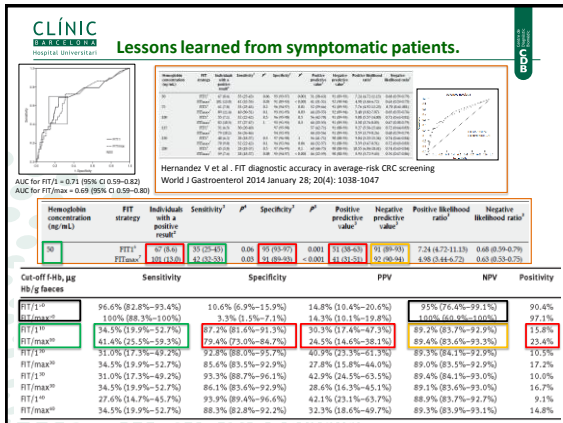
CLÍNIC BARCELONA Hospital Universitari

Lessons learned from symptomatic patients.

CDB

AUC for FIT/1 = 0.71 (95% CI 0.59–0.82)
AUC for FIT/max = 0.69 (95% CI 0.59–0.80)

Hernandez V et al . FIT diagnostic accuracy in average-risk CRC screening
World J Gastroenterol 2014 January 28; 20(4): 1038-1047

| Hemoglobin concentration (ng/mL) | FIT strategy | Individuals with a positive result | Sensitivity | P | Specificity | P | Positive predictive value | Negative predictive value | Positive likelihood ratio | Negative likelihood ratio |
|---|---|---|---|---|---|---|---|---|---|---|
| 50 | FIT1 | 67 (8.6) | 35 (25-45) | 0.06 | 95 (93-97) | 0.001 | 51 (38-63) | 91 (89-93) | 7.24 (4.72-11.13) | 0.68 (0.59-0.79) |
| | FITmax | 101 (13.0) | 42 (32-53) | | 91 (89-93) | < 0.001 | 41 (31-51) | 92 (90-94) | 4.98 (3.44-6.72) | 0.63 (0.53-0.75) |

| Cut-off f-Hb, µg Hb/g faeces | Sensitivity | Specificity | PPV | NPV | Positivity |
|---|---|---|---|---|---|
| FIT/1 | 96.6% (82.8%–93.4%) | 10.6% (6.9%–15.9%) | 14.8% (10.4%–20.6%) | 95% (76.4%–99.1%) | 90.4% |
| FIT/max | 100% (88.3%–100%) | 3.3% (1.5%–7.1%) | 14.3% (10.1%–19.8%) | 100% (60.9%–100%) | 97.1% |
| FIT/1 | 34.5% (19.9%–52.7%) | 87.2% (81.6%–91.3%) | 30.3% (17.4%–47.3%) | 89.2% (83.7%–92.9%) | 15.8% |
| FIT/max | 41.4% (25.5%–59.3%) | 79.4% (73.0%–84.7%) | 24.5% (14.6%–38.1%) | 89.4% (83.6%–93.3%) | 23.4% |
| FIT/1 | 31.0% (17.3%–49.2%) | 92.8% (88.0%–95.7%) | 40.9% (23.3%–61.3%) | 89.3% (84.1%–92.9%) | 10.5% |
| FIT/max | 34.5% (19.9%–52.7%) | 85.6% (83.5%–92.9%) | 27.8% (15.8%–44.0%) | 89.0% (83.5%–92.9%) | 17.2% |
| FIT/1 | 31.0% (17.3%–49.2%) | 93.3% (88.7%–96.1%) | 42.9% (24.5%–63.5%) | 89.4% (84.1%–93.0%) | 10.0% |
| FIT/max | 34.5% (19.9%–52.7%) | 86.1% (83.6%–92.9%) | 28.6% (16.3%–45.1%) | 89.1% (83.6%–93.0%) | 16.7% |
| FIT/1 | 27.6% (14.7%–45.7%) | 93.9% (89.4%–96.6%) | 42.1% (23.1%–63.7%) | 88.9% (83.7%–92.7%) | 9.1% |
| FIT/max | 34.5% (19.9%–52.7%) | 88.3% (82.8%–92.2%) | 32.3% (18.6%–49.7%) | 89.3% (83.9%–93.1%) | 14.8% |